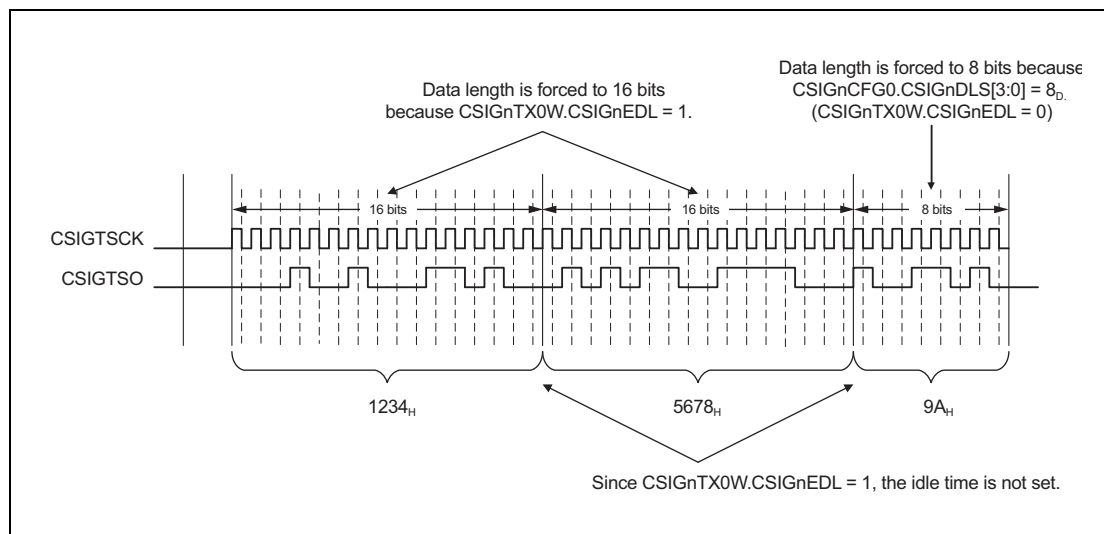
Data length is forced to 16 bits because CSIGnTX0W.CSIGnEDL = 1.

Data length is forced to 8 bits because CSIGnCFG0.CSIGnDLS[3:0] = $8_{D}$. (CSIGnTX0W.CSIGnEDL = 0)

16 bits

16 bits

8 bits

CSIGTSCK

CSIGTSO

$1234_{H}$

$5678_{H}$

$9A_{H}$

Since CSIGnTX0W.CSIGnEDL = 1, the idle time is not set.